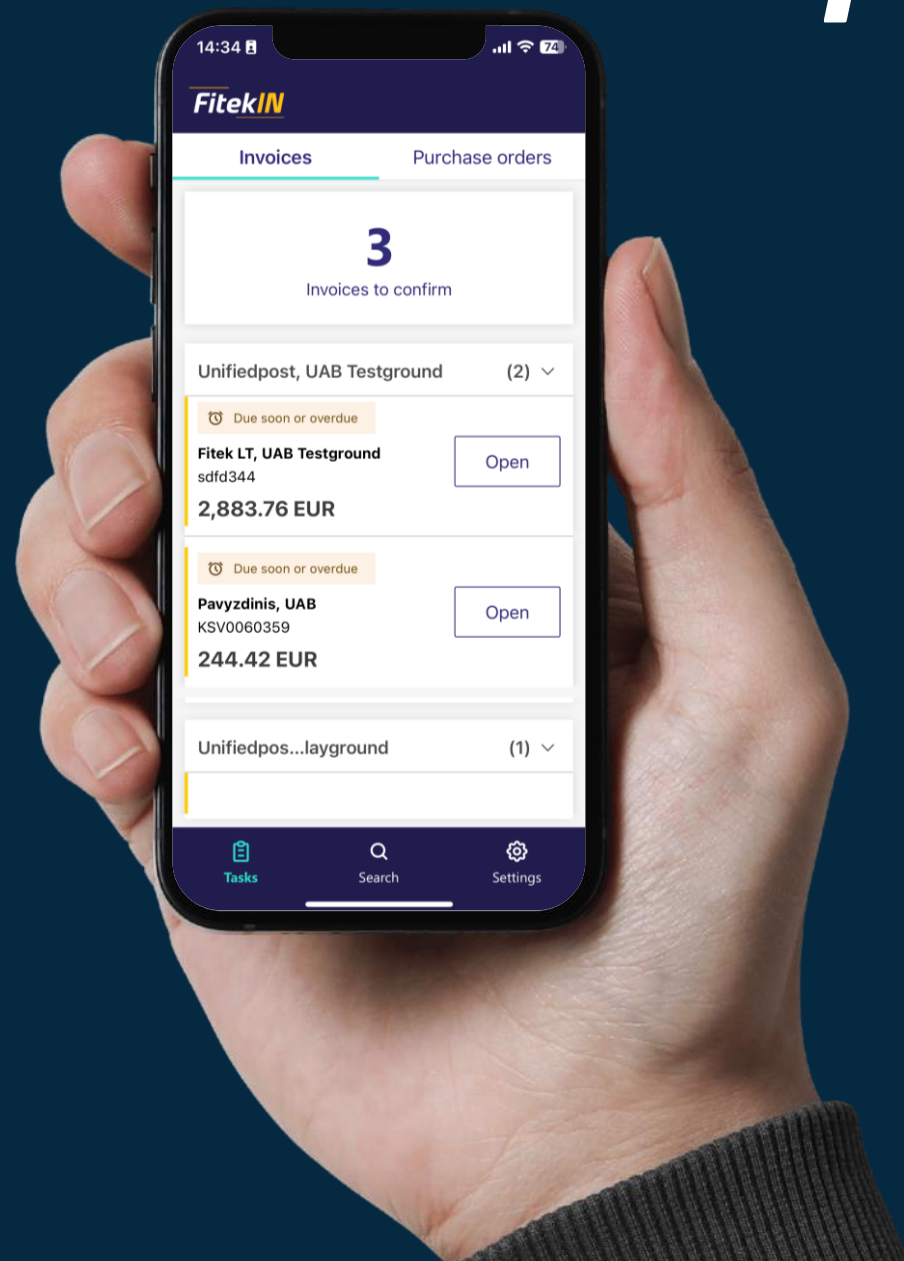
14:34

74

FitekIN

Invoices

Purchase orders

3

Invoices to confirm

Unifiedpost, UAB Testground

(2)

Due soon or overdue

Fitek LT, UAB Testground

sdfd344

2,883.76 EUR

Open

Due soon or overdue

Pavyzdinis, UAB

KSV0060359

244.42 EUR

Open

Unifiedpos...layground

(1)

Tasks

Search

Settings